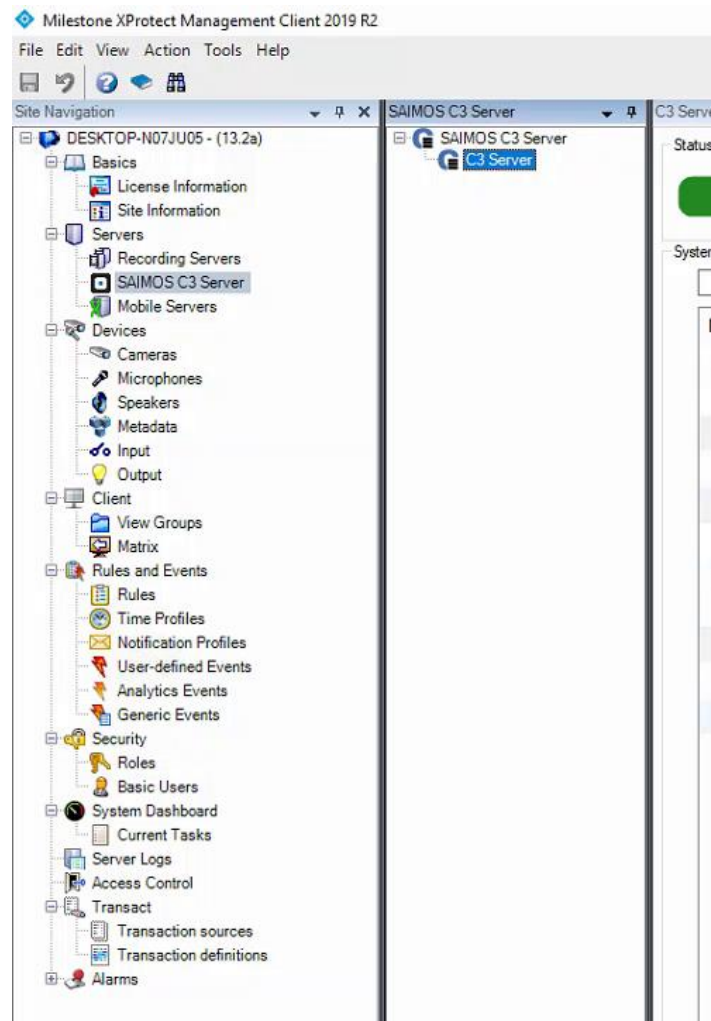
Milestone XProtect Management Client 2019 R2

File Edit View Action Tools Help

Site Navigation

DESKTOP-N07JU05 - (13.2a)
Basics
License Information
Site Information
Servers
Recording Servers
SAIMOS C3 Server
Mobile Servers
Devices
Cameras
Microphones
Speakers
Metadata
Input
Output
Client
View Groups
Matrix
Rules and Events
Rules
Time Profiles
Notification Profiles
User-defined Events
Analytics Events
Generic Events
Security
Roles
Basic Users
System Dashboard
Current Tasks
Server Logs
Access Control
Transact
Transaction sources
Transaction definitions
Alarms

SAIMOS C3 Server

SAIMOS C3 Server
C3 Server

C3 Serv

Status

Syster